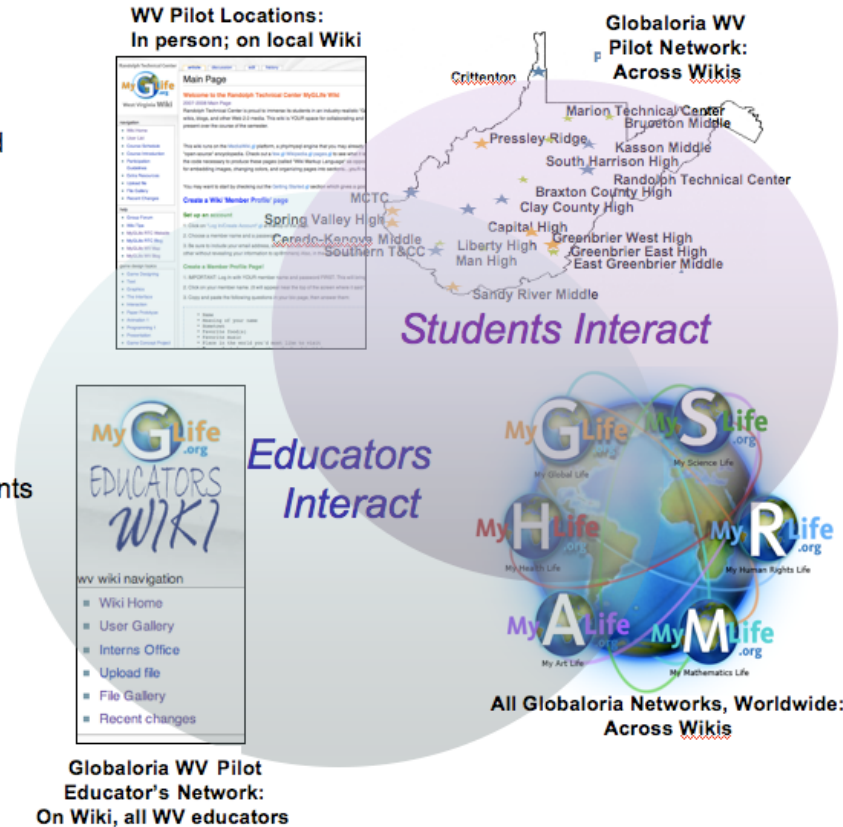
WV Pilot Locations:
In person; on local Wiki

Globaloria WV
Pilot Network:
Across Wikis

Randolph Technical Center

MyGLife West Virginia Wiki

Main Page

Welcome to the Randolph Technical Center MyGLife Wiki

Create a Wiki 'Member Profile' page

Set up an account

Create a Member Profile Page!

Crittenton
Marion Technical Center
Bruceton Middle
Pressley Ridge
Kasson Middle
South Harrison High
Randolph Technical Center
Braxton County High
Clay County High
MCTC
Spring Valley High
Capital High
Ceredo-Kenova Middle
Southern T&CC
Liberty High
Greenbrier West High
Greenbrier East High
Man High
East Greenbrier Middle
Sandy River Middle

Students Interact

Educators Interact

MyGLife.org
EDUCATORS WIKI
wv wiki navigation
Wiki Home
User Gallery
Interns Office
Upload file
File Gallery
Recent changes

MyGLife.org My Global Life
MySLife.org My Science Life
MyHLife.org My Health Life
MyRLife.org My Human Rights Life
MyALife.org My Art Life
MyMLife.org My Mathematics Life

All Globaloria Networks, Worldwide:
Across Wikis

Globaloria WV Pilot
Educator's Network:
On Wiki, all WV educators

l

nts